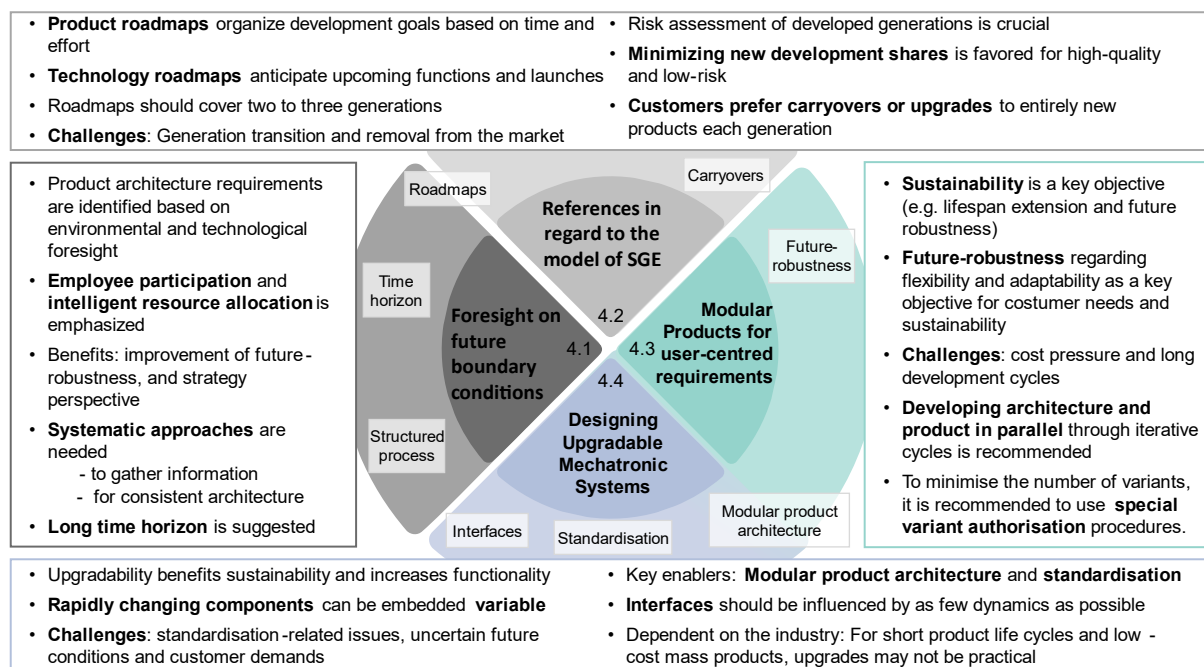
- **Product roadmaps** organize development goals based on time and effort
- **Technology roadmaps** anticipate upcoming functions and launches
- Roadmaps should cover two to three generations
- **Challenges**: Generation transition and removal from the market

- Risk assessment of developed generations is crucial
- **Minimizing new development shares** is favored for high-quality and low-risk
- **Customers prefer carryovers or upgrades** to entirely new products each generation

- Product architecture requirements are identified based on environmental and technological foresight
- **Employee participation** and **intelligent resource allocation** is emphasized
- Benefits: improvement of future-robustness, and strategy perspective
- **Systematic approaches** are needed
  - to gather information
  - for consistent architecture
- **Long time horizon** is suggested

Roadmaps

Carryovers

References in regard to the model of SGE

4.2

Time horizon

Foresight on future boundary conditions

4.1

Future-robustness

Modular Products for user-centred requirements

4.3

4.4

Designing Upgradable Mechatronic Systems

Structured process

Interfaces

Standardisation

Modular product architecture

- **Sustainability** is a key objective (e.g. lifespan extension and future robustness)
- **Future-robustness** regarding flexibility and adaptability as a key objective for costumer needs and sustainability
- **Challenges**: cost pressure and long development cycles
- **Developing architecture and product in parallel** through iterative cycles is recommended
- To minimise the number of variants, it is recommended to use **special variant authorisation** procedures.

- Upgradability benefits sustainability and increases functionality
- **Rapidly changing components** can be embedded **variable**
- **Challenges**: standardisation-related issues, uncertain future conditions and customer demands

- Key enablers: **Modular product architecture** and **standardisation**
- **Interfaces** should be influenced by as few dynamics as possible
- Dependent on the industry: For short product life cycles and low-cost mass products, upgrades may not be practical